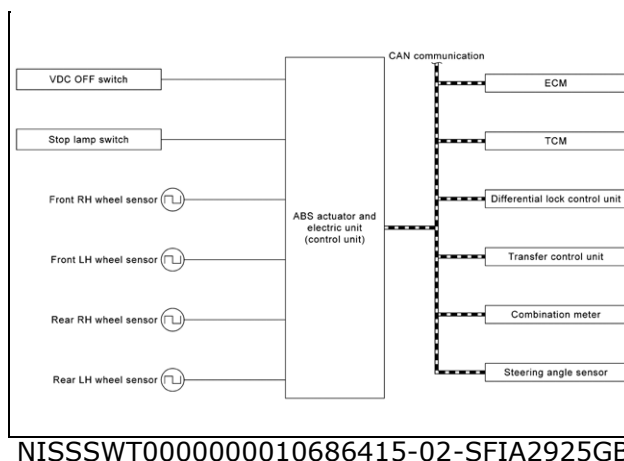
VDC OFF switch

Stop lamp switch

Front RH wheel sensor

Front LH wheel sensor

Rear RH wheel sensor

Rear LH wheel sensor

ABS actuator and electric unit (control unit)

CAN communication

ECM

TCM

Differential lock control unit

Transfer control unit

Combination meter

Steering angle sensor

NISSSWT0000000010686415-02-SFIA2925GE